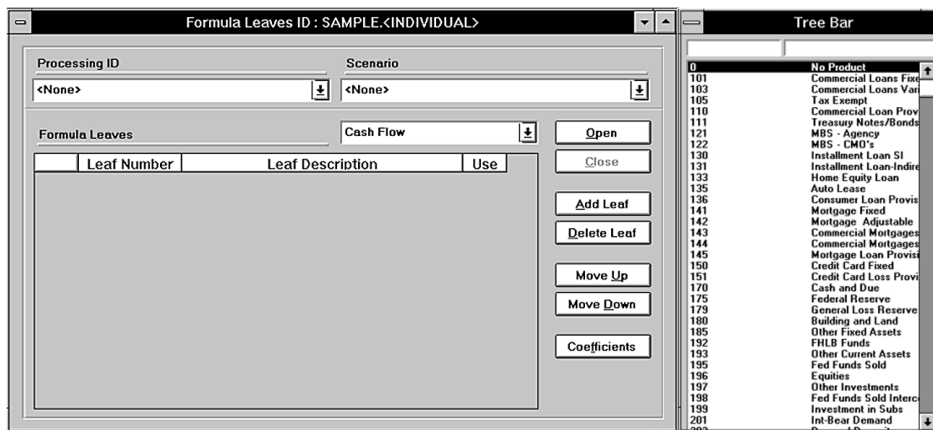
Formula Leaves ID : SAMPLE.<INDIVIDUAL>

Processing ID
<None>

Scenario
<None>

Formula Leaves

Cash Flow

| | Leaf Number | Leaf Description | Use |
|---|---|---|---|

Open
Close
Add Leaf
Delete Leaf
Move Up
Move Down
Coefficients

Tree Bar

| | |
|---|---|
| 0 | No Product |
| 101 | Commercial Loans Fixe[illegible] |
| 103 | Commercial Loans Var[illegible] |
| 105 | Tax Exempt |
| 110 | Commercial Loan Prov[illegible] |
| 111 | Treasury Notes/Bonds |
| 121 | MBS - Agency |
| 122 | MBS - CMO's |
| 130 | Installment Loan SI |
| 131 | Installment Loan-Indire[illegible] |
| 133 | Home Equity Loan |
| 135 | Auto Lease |
| 136 | Consumer Loan Provis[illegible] |
| 141 | Mortgage Fixed |
| 142 | Mortgage Adjustable |
| 143 | Commercial Mortgages |
| 144 | Commercial Mortgages |
| 145 | Mortgage Loan Provisi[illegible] |
| 150 | Credit Card Fixed |
| 151 | Credit Card Loss Provi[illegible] |
| 170 | Cash and Due |
| 175 | Federal Reserve |
| 179 | General Loss Reserve |
| 180 | Building and Land |
| 185 | Other Fixed Assets |
| 192 | FHLB Funds |
| 193 | Other Current Assets |
| 195 | Fed Funds Sold |
| 196 | Equities |
| 197 | Other Investments |
| 198 | Fed Funds Sold Interc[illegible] |
| 199 | Investment in Subs |
| 201 | Int-Bear Demand |